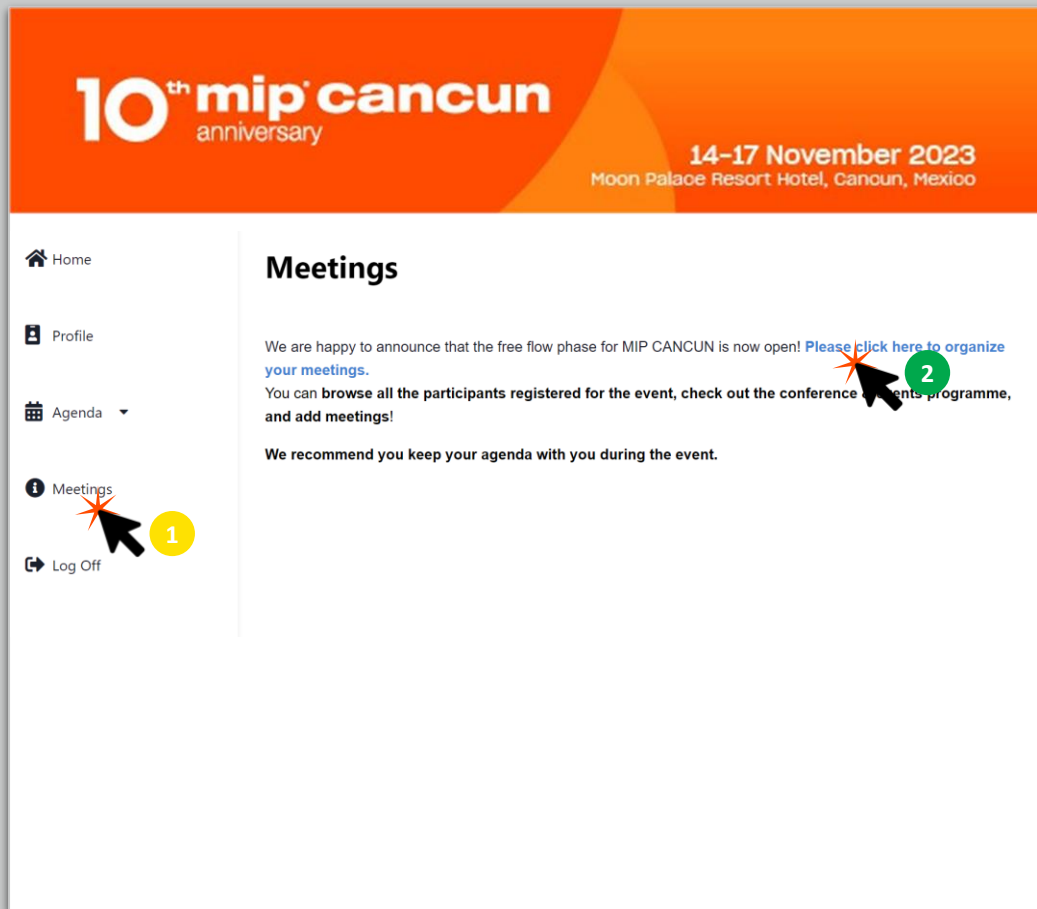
10th mip cancun anniversary

14-17 November 2023
Moon Palace Resort Hotel, Cancun, Mexico

Home

Profile

Agenda

Meetings

Log Off

Meetings

We are happy to announce that the free flow phase for MIP CANCUN is now open! Please click here to organize your meetings.
You can browse all the participants registered for the event, check out the conference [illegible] programme, and add meetings!

We recommend you keep your agenda with you during the event.

1

2